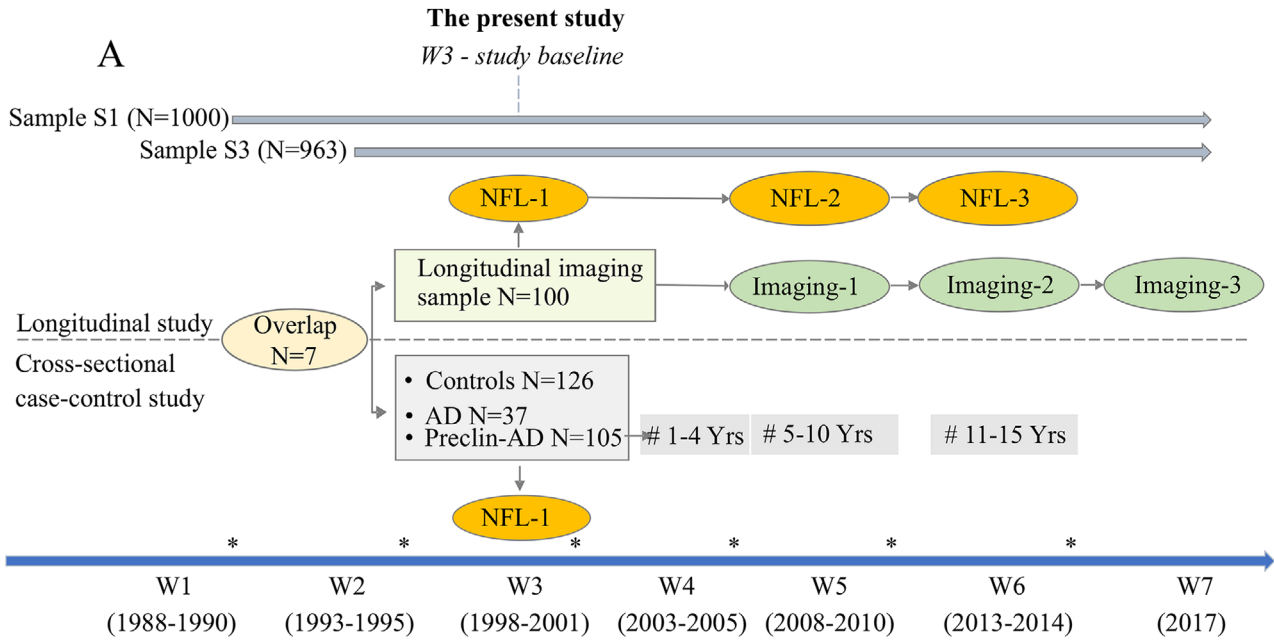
The present study
A
W3 - study baseline

Sample S1 (N=1000)
Sample S3 (N=963)

NFL-1
NFL-2
NFL-3

Longitudinal imaging sample N=100
Imaging-1
Imaging-2
Imaging-3

Longitudinal study
Overlap N=7
Cross-sectional case-control study

• Controls N=126
• AD N=37
• Preclin-AD N=105

# 1-4 Yrs
# 5-10 Yrs
# 11-15 Yrs

NFL-1

*
*
*
*
*
*

W1 (1988-1990)
W2 (1993-1995)
W3 (1998-2001)
W4 (2003-2005)
W5 (2008-2010)
W6 (2013-2014)
W7 (2017)